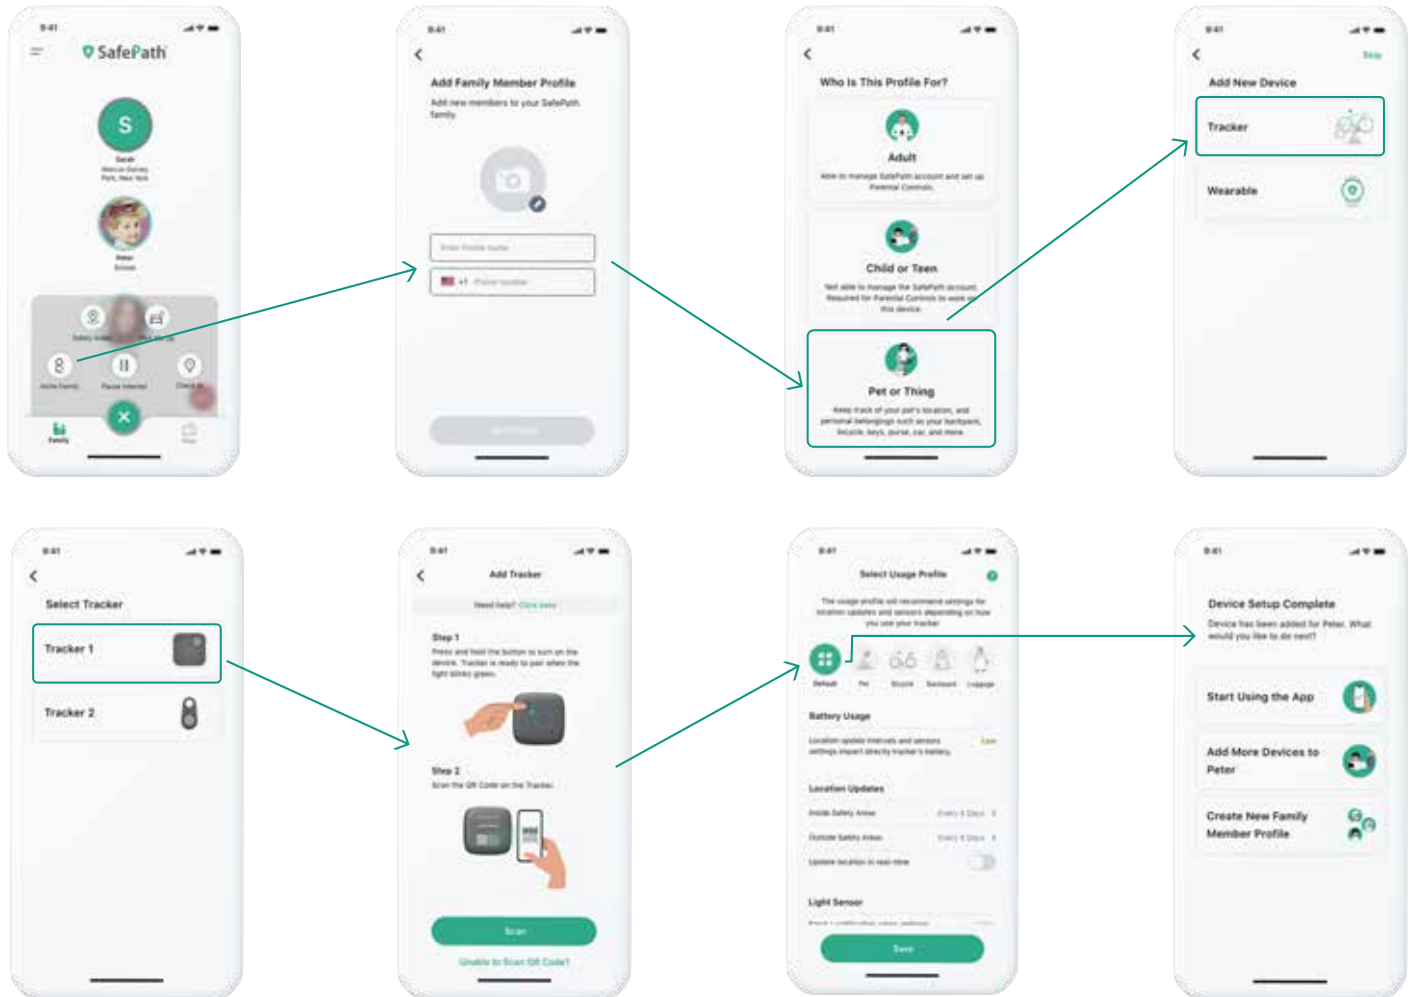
9:41

SafePath

S

Sarah

Peter

Invite Family

Pause Internet

Check In

Family

9:41

Add Family Member Profile

Add new members to your SafePath family.

Enter Profile Name

+1 Phone number

9:41

Who Is This Profile For?

Adult

Able to manage SafePath account and set up Parental Controls.

Child or Teen

Not able to manage the SafePath account. Required for Parental Controls to work on this device.

Pet or Thing

Keep track of your pet's location, and personal belongings such as your backpack, bicycle, keys, purse, car, and more.

9:41

Skip

Add New Device

Tracker

Wearable

9:41

Select Tracker

Tracker 1

Tracker 2

9:41

Add Tracker

Need help? Click here

Step 1

Press and hold the button to turn on the device. Tracker is ready to pair when the light blinks green.

Step 2

Scan the QR Code on the Tracker.

Scan

Unable to Scan QR Code?

9:41

Select Usage Profile

The usage profile will recommend settings for location updates and sensors depending on how you use your tracker.

Default

Pet

Bicycle

Backpack

Luggage

Battery Usage

Location update intervals and sensors settings impact directly tracker's battery.

Low

Location Updates

Inside Safety Areas

Every 5 Days

Outside Safety Areas

Every 5 Days

Update location in real-time

Light Sensor

Save

9:41

Device Setup Complete

Device has been added for Peter. What would you like to do next?

Start Using the App

Add More Devices to Peter

Create New Family Member Profile